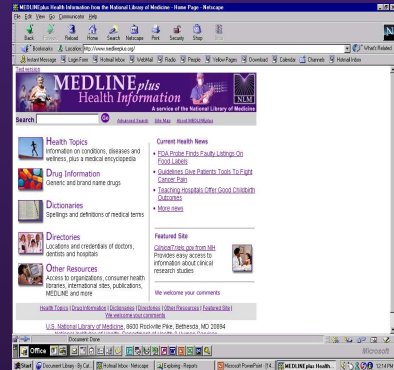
MEDLINEplus Health Information from the National Library of Medicine - Home Page - Netscape

File Edit View Go Communicator Help

Back Forward Reload Home Search Netscape Print Security Stop

Bookmarks Location: http://www.medlineplus.gov/

What's Related

Instant Message Login Form Hotmail Inbox WebMail Radio People Yellow Pages Download Calendar Channels Hotmail Inbox

Text version

MEDLINEplus Health Information

A service of the National Library of Medicine

NLM

Search GO Advanced Search Site Map About MEDLINEplus

Health Topics
Information on conditions, diseases and wellness, plus a medical encyclopedia

Drug Information
Generic and brand name drugs

Dictionaries
Spellings and definitions of medical terms

Directories
Locations and credentials of doctors, dentists and hospitals

Other Resources
Access to organizations, consumer health libraries, international sites, publications, MEDLINE and more

Current Health News

FDA Probe Finds Faulty Listings On Food Labels

Guidelines Give Patients Tools To Fight Cancer Pain

Teaching Hospitals Offer Good Childbirth Outcomes

More news

Featured Site

ClinicalTrials.gov from NIH
Provides easy access to information about clinical research studies

We welcome your comments

Health Topics | Drug Information | Dictionaries | Directories | Other Resources | Featured Site | We welcome your comments

U.S. National Library of Medicine, 8600 Rockville Pike, Bethesda, MD 20894
National Institutes of Health, Department of Health & Human Services

Document: Done

Office

Microsoft

Start Document Library - By Cat... Hotmail Inbox - Netscape Exploring - Reports Microsoft PowerPoint - [74... MEDLINEplus Health... 12:14 PM